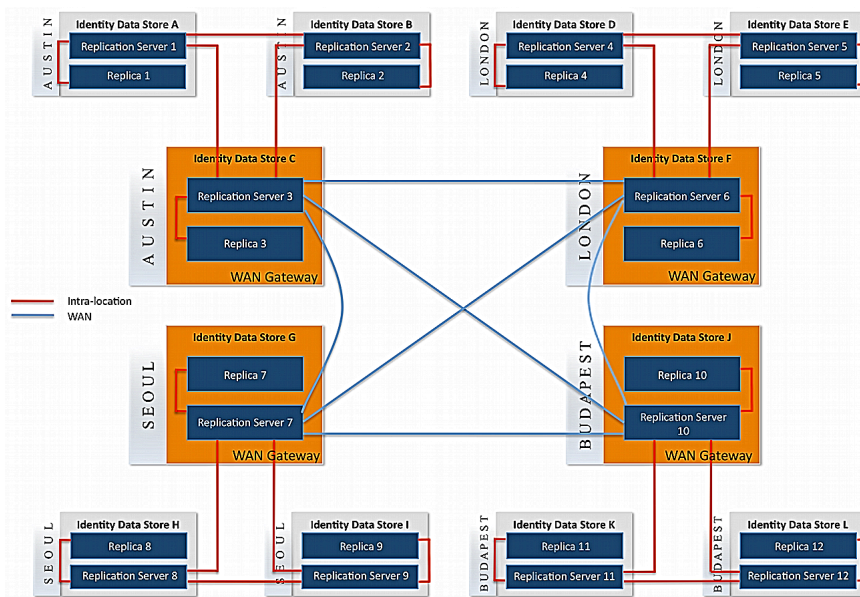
AUSTIN
Identity Data Store A
Replication Server 1
Replica 1

AUSTIN
Identity Data Store B
Replication Server 2
Replica 2

LONDON
Identity Data Store D
Replication Server 4
Replica 4

LONDON
Identity Data Store E
Replication Server 5
Replica 5

AUSTIN
Identity Data Store C
Replication Server 3
Replica 3
WAN Gateway

LONDON
Identity Data Store F
Replication Server 6
Replica 6
WAN Gateway

Intra-location
WAN

SEOUL
Identity Data Store G
Replica 7
Replication Server 7
WAN Gateway

BUDAPEST
Identity Data Store J
Replica 10
Replication Server 10
WAN Gateway

SEOUL
Identity Data Store H
Replica 8
Replication Server 8

SEOUL
Identity Data Store I
Replica 9
Replication Server 9

BUDAPEST
Identity Data Store K
Replica 11
Replication Server 11

BUDAPEST
Identity Data Store L
Replica 12
Replication Server 12